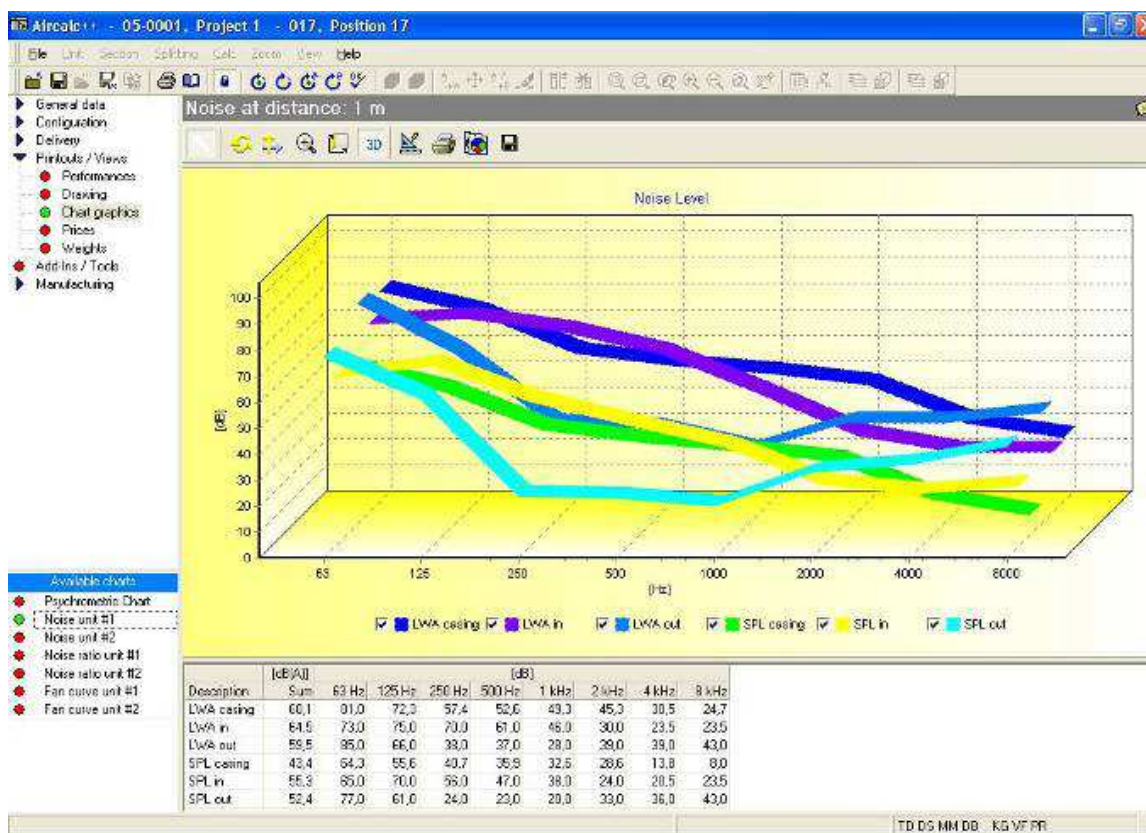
Aircalc++ - 05-0001, Project 1 - 017, Position 17

File Unit Section Splitting Calc Zoom View Help

General data
Configuration
Delivery
Printouts / Views
Performances
Drawing
Chart graphics
Prices
Weights
Add-Ins / Tools
Manufacturing

Noise at distance: 1 m

3D

Noise Level

100
90
80
70
60
50
40
30
20
10
0

[dB]

63
125
250
500
1000
2000
4000
8000
[Hz]

LWA casing LWA in LWA out SPL casing SPL in SPL out

Available charts
Psychrometric Chart
Noise unit #1
Noise unit #2
Noise ratio unit #1
Noise ratio unit #2
Fan curve unit #1
Fan curve unit #2

| | [dB(A)] | | | | [dB] | | | | |
|---|---|---|---|---|---|---|---|---|---|
| Description | Sum | 63 Hz | 125 Hz | 250 Hz | 500 Hz | 1 kHz | 2 kHz | 4 kHz | 8 kHz |
| LWA casing | 60,1 | 81,0 | 72,3 | 57,4 | 52,6 | 49,3 | 45,3 | 30,5 | 24,7 |
| LWA in | 64,5 | 73,0 | 75,0 | 70,0 | 61,0 | 46,0 | 30,0 | 23,5 | 23,5 |
| LWA out | 59,5 | 85,0 | 66,0 | 38,0 | 37,0 | 28,0 | 39,0 | 39,0 | 43,0 |
| SPL casing | 43,4 | 64,3 | 55,6 | 40,7 | 35,9 | 32,5 | 28,6 | 13,8 | 8,0 |
| SPL in | 55,3 | 65,0 | 70,0 | 56,0 | 47,0 | 38,0 | 24,0 | 20,5 | 23,5 |
| SPL out | 52,4 | 77,0 | 61,0 | 24,0 | 23,0 | 20,0 | 33,0 | 36,0 | 43,0 |

TD DS MM DB KG VF PR